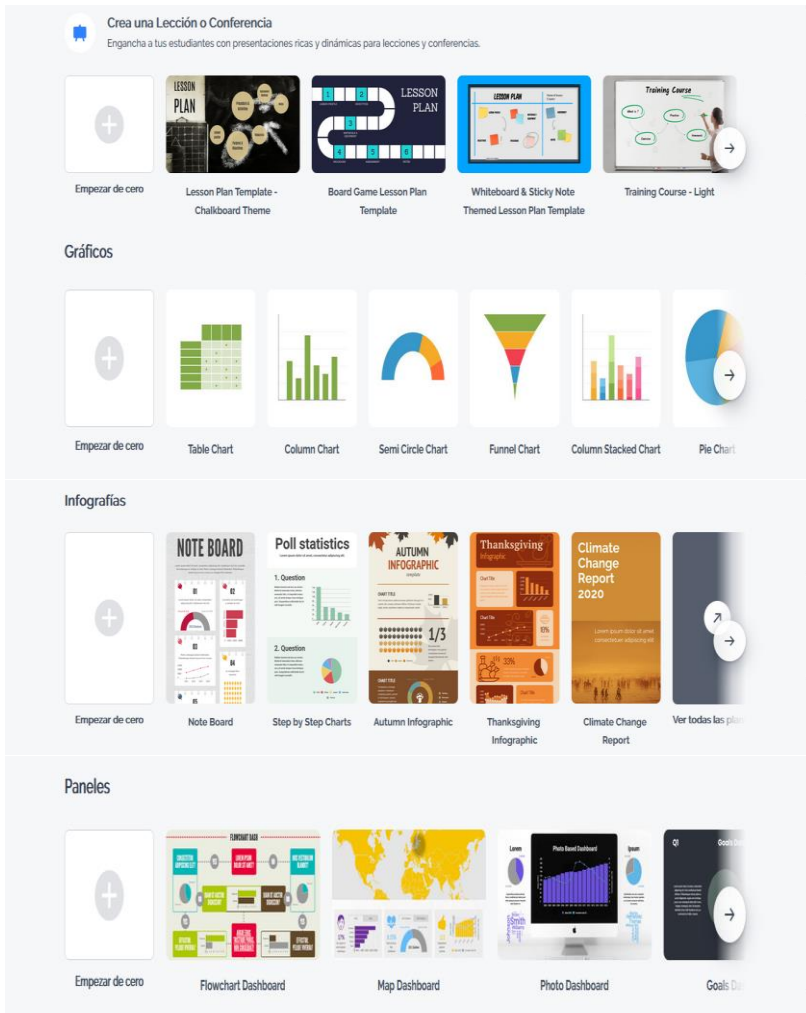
Crea una Lección o Conferencia
Engancha a tus estudiantes con presentaciones ricas y dinámicas para lecciones y conferencias.

Empezar de cero

LESSON PLAN
Lesson Plan Template - Chalkboard Theme

LESSON PLAN
Board Game Lesson Plan Template

LESSON PLAN
Whiteboard & Sticky Note Themed Lesson Plan Template

Training Course
Training Course - Light

Gráficos

Empezar de cero
Table Chart
Column Chart
Semi Circle Chart
Funnel Chart
Column Stacked Chart
Pie Chart

Infografías

Empezar de cero

NOTE BOARD
Note Board

Poll statistics
1. Question
2. Question
Step by Step Charts

AUTUMN INFOGRAPHIC
1/3
Autumn Infographic

Thanksgiving Infographic
Thanksgiving Infographic

Climate Change Report 2020
Lorem ipsum dolor sit amet consectetuer adipiscing elit
Climate Change Report

Ver todas las pla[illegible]

Paneles

Empezar de cero

FLOWCHART DASH
Flowchart Dashboard

Map Dashboard

Lorem
Photo Based Dashboard
Ipsum
Photo Dashboard

Q1
Goals Da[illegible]
Goals Da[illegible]